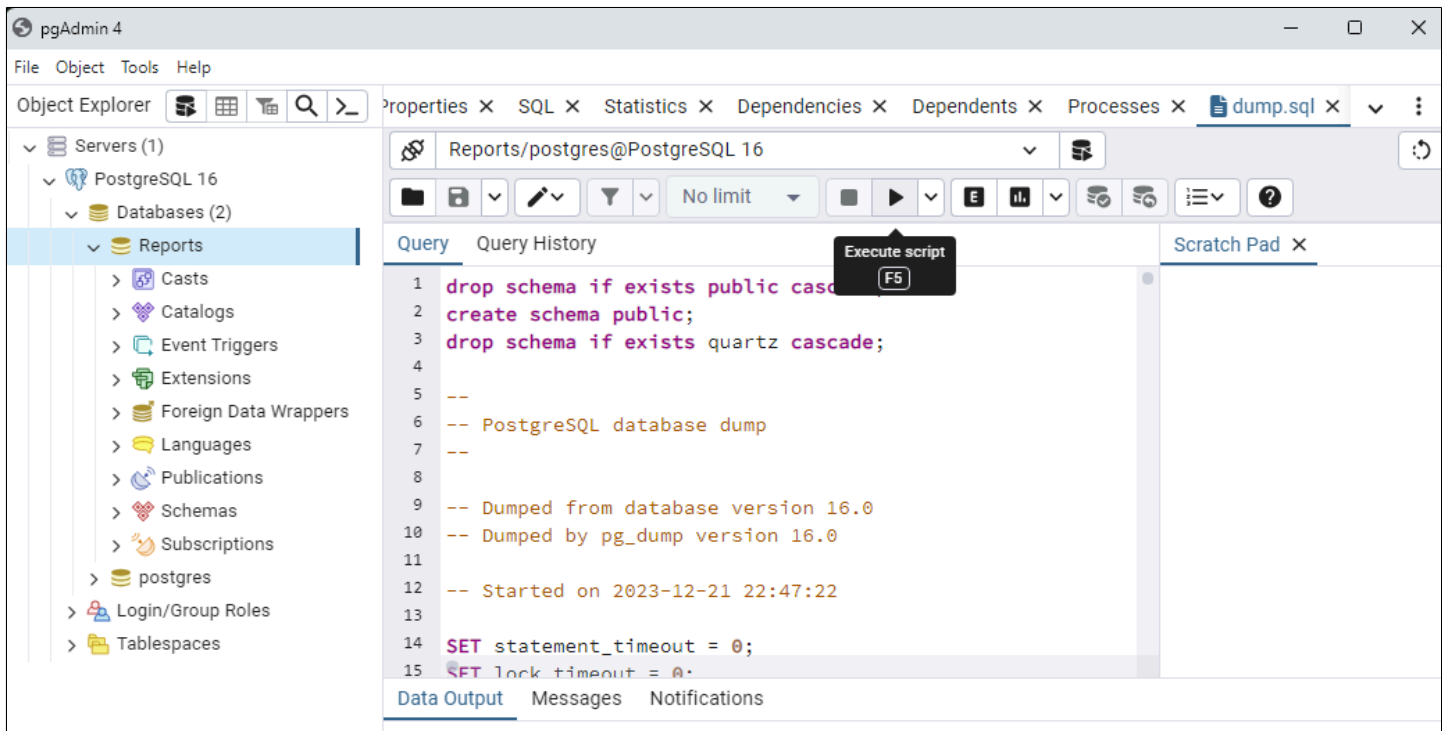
pgAdmin 4

File Object Tools Help

Object Explorer

Servers (1)
PostgreSQL 16
Databases (2)
Reports
Casts
Catalogs
Event Triggers
Extensions
Foreign Data Wrappers
Languages
Publications
Schemas
Subscriptions
postgres
Login/Group Roles
Tablespaces

roperties × SQL × Statistics × Dependencies × Dependents × Processes × dump.sql ×

Reports/postgres@PostgreSQL 16

No limit

Execute script
F5

Query Query History

Scratch Pad ×

1 drop schema if exists public casc
2 create schema public;
3 drop schema if exists quartz cascade;
4
5 --
6 -- PostgreSQL database dump
7 --
8
9 -- Dumped from database version 16.0
10 -- Dumped by pg_dump version 16.0
11
12 -- Started on 2023-12-21 22:47:22
13
14 SET statement_timeout = 0;
15 SET lock_timeout = 0;

Data Output Messages Notifications